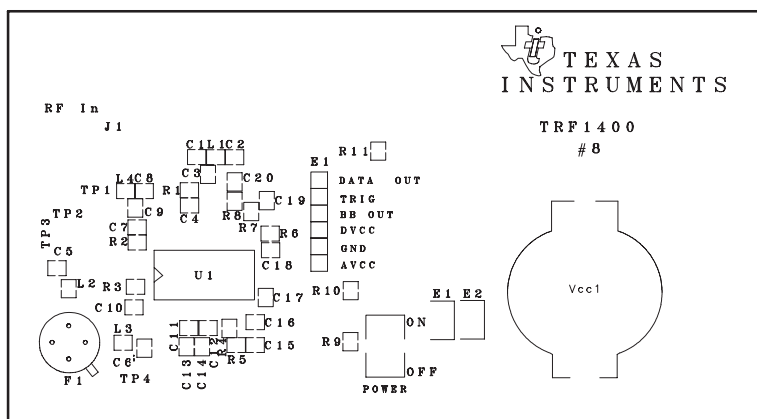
TEXAS INSTRUMENTS

RF In
J1

TRF1400
#8

C1 L1 C2
C3
R11
E1
L4 C8
TP1
R1
C20
DATA OUT
C19
TRIG
TP2
C9
C4
R8
BB OUT
TP3
C7
R7
R6
DVCC
R2
GND
C5
C18
AVCC
U1
L2
R3
C17
Vcc1
R10
E1 E2
C10
ON
L3
C16
C11
R9
C6
C12
C15
C13
C14
R5
F1
TP4
OFF
POWER